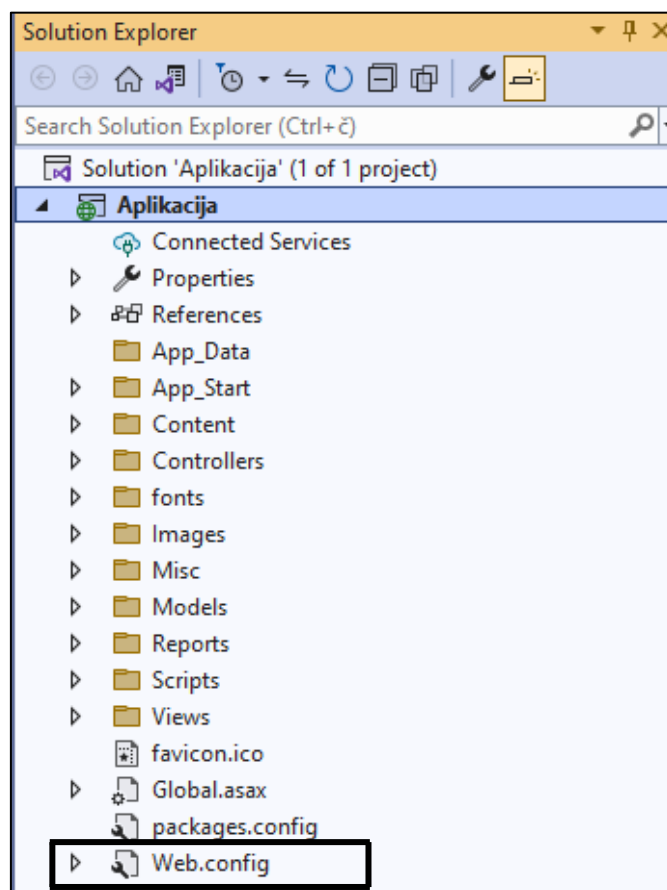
Solution Explorer

Search Solution Explorer (Ctrl+č)

Solution 'Aplikacija' (1 of 1 project)
Aplikacija
Connected Services
Properties
References
App_Data
App_Start
Content
Controllers
fonts
Images
Misc
Models
Reports
Scripts
Views
favicon.ico
Global.asax
packages.config
Web.config